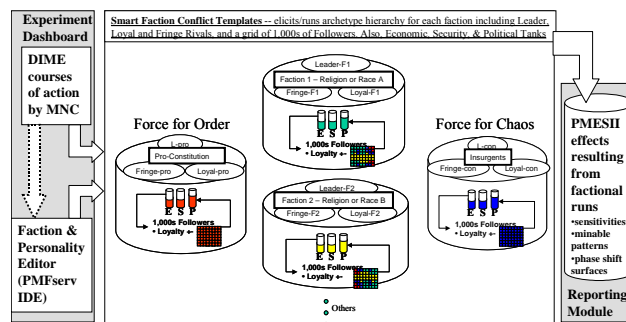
Experiment Dashboard

DIME courses of action by MNC

Faction & Personality Editor (PMFserv IDE)

Smart Faction Conflict Templates -- elicits/runs archetype hierarchy for each faction including Leader, Loyal and Fringe Rivals, and a grid of 1,000s of Followers. Also, Economic, Security, & Political Tanks

Leader-F1
Faction 1 – Religion or Race A
Fringe-F1
Loyal-F1
E S P
1,000s Followers
• Loyalty

Force for Order
L-pro
Pro-Constitution
Fringe-pro
Loyal-pro
E S P
1,000s Followers
• Loyalty

Leader-F2
Faction 2 – Religion or Race B
Fringe-F2
Loyal-F2
E S P
1,000s Followers
• Loyalty

Others

Force for Chaos
L-con
Insurgents
Fringe-con
Loyal-con
E S P
1,000s Followers
• Loyalty

PMESII effects resulting from factional runs
•sensitivities
•minable patterns
•phase shift surfaces

Reporting Module